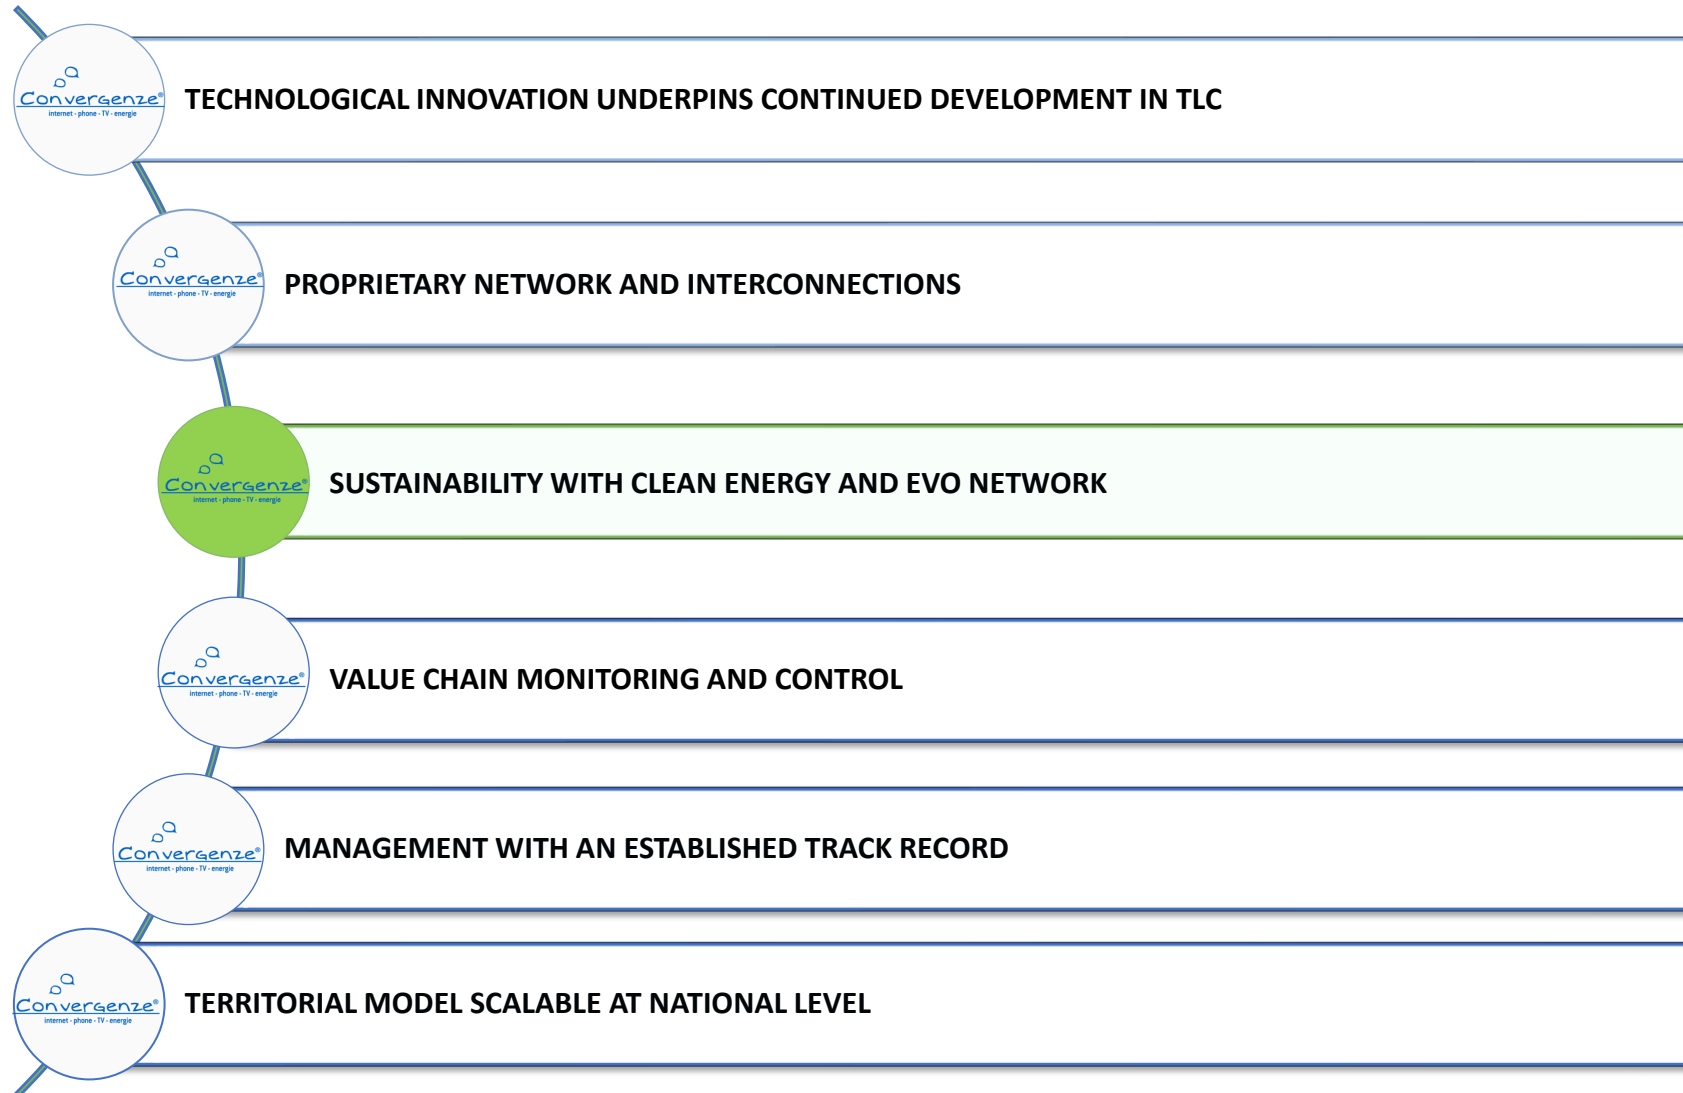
Convergenze®
internet - phone - TV - energie

TECHNOLOGICAL INNOVATION UNDERPINS CONTINUED DEVELOPMENT IN TLC

Convergenze®
internet - phone - TV - energie

PROPRIETARY NETWORK AND INTERCONNECTIONS

Convergenze®
internet - phone - TV - energie

SUSTAINABILITY WITH CLEAN ENERGY AND EVO NETWORK

Convergenze®
internet - phone - TV - energie

VALUE CHAIN MONITORING AND CONTROL

Convergenze®
internet - phone - TV - energie

MANAGEMENT WITH AN ESTABLISHED TRACK RECORD

Convergenze®
internet - phone - TV - energie

TERRITORIAL MODEL SCALABLE AT NATIONAL LEVEL